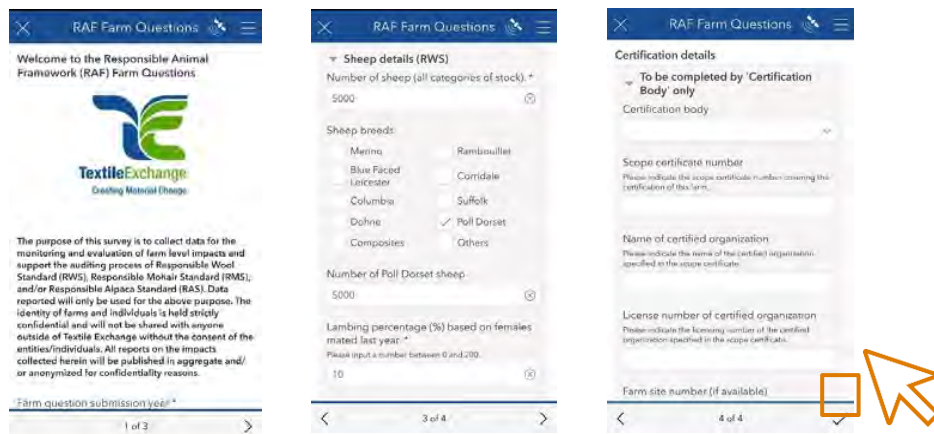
RAF Farm Questions

Welcome to the Responsible Animal Framework (RAF) Farm Questions

TextileExchange
Creating Material Change

The purpose of this survey is to collect data for the monitoring and evaluation of farm level impacts and support the auditing process of Responsible Wool Standard (RWS), Responsible Mohair Standard (RMS), and/or Responsible Alpaca Standard (RAS). Data reported will only be used for the above purpose. The identity of farms and individuals is held strictly confidential and will not be shared with anyone outside of Textile Exchange without the consent of the entities/individuals. All reports on the impacts collected herein will be published in aggregate and/or anonymized for confidentiality reasons.

Farm question submission year *

1 of 3

RAF Farm Questions

Sheep details (RWS)

Number of sheep (all categories of stock). *

5000

Sheep breeds

| Merino | Rambouillet |
|---|---|
| Blue Faced Leicester | Corriedale |
| Columbia | Suffolk |
| Dohne | ✓ Poll Dorset |
| Composites | Others |

Number of Poll Dorset sheep

5000

Lambing percentage (%) based on females mated last year. *

Please input a number between 0 and 200.

10

3 of 4

RAF Farm Questions

Certification details

To be completed by 'Certification Body' only

Certification body

Scope certificate number

Please indicate the scope certificate number covering this certification of this farm.

Name of certified organization

Please indicate the name of the certified organization specified in the scope certificate.

License number of certified organization

Please indicate the licensing number of the certified organization specified in the scope certificate.

Farm site number (if available)

4 of 4